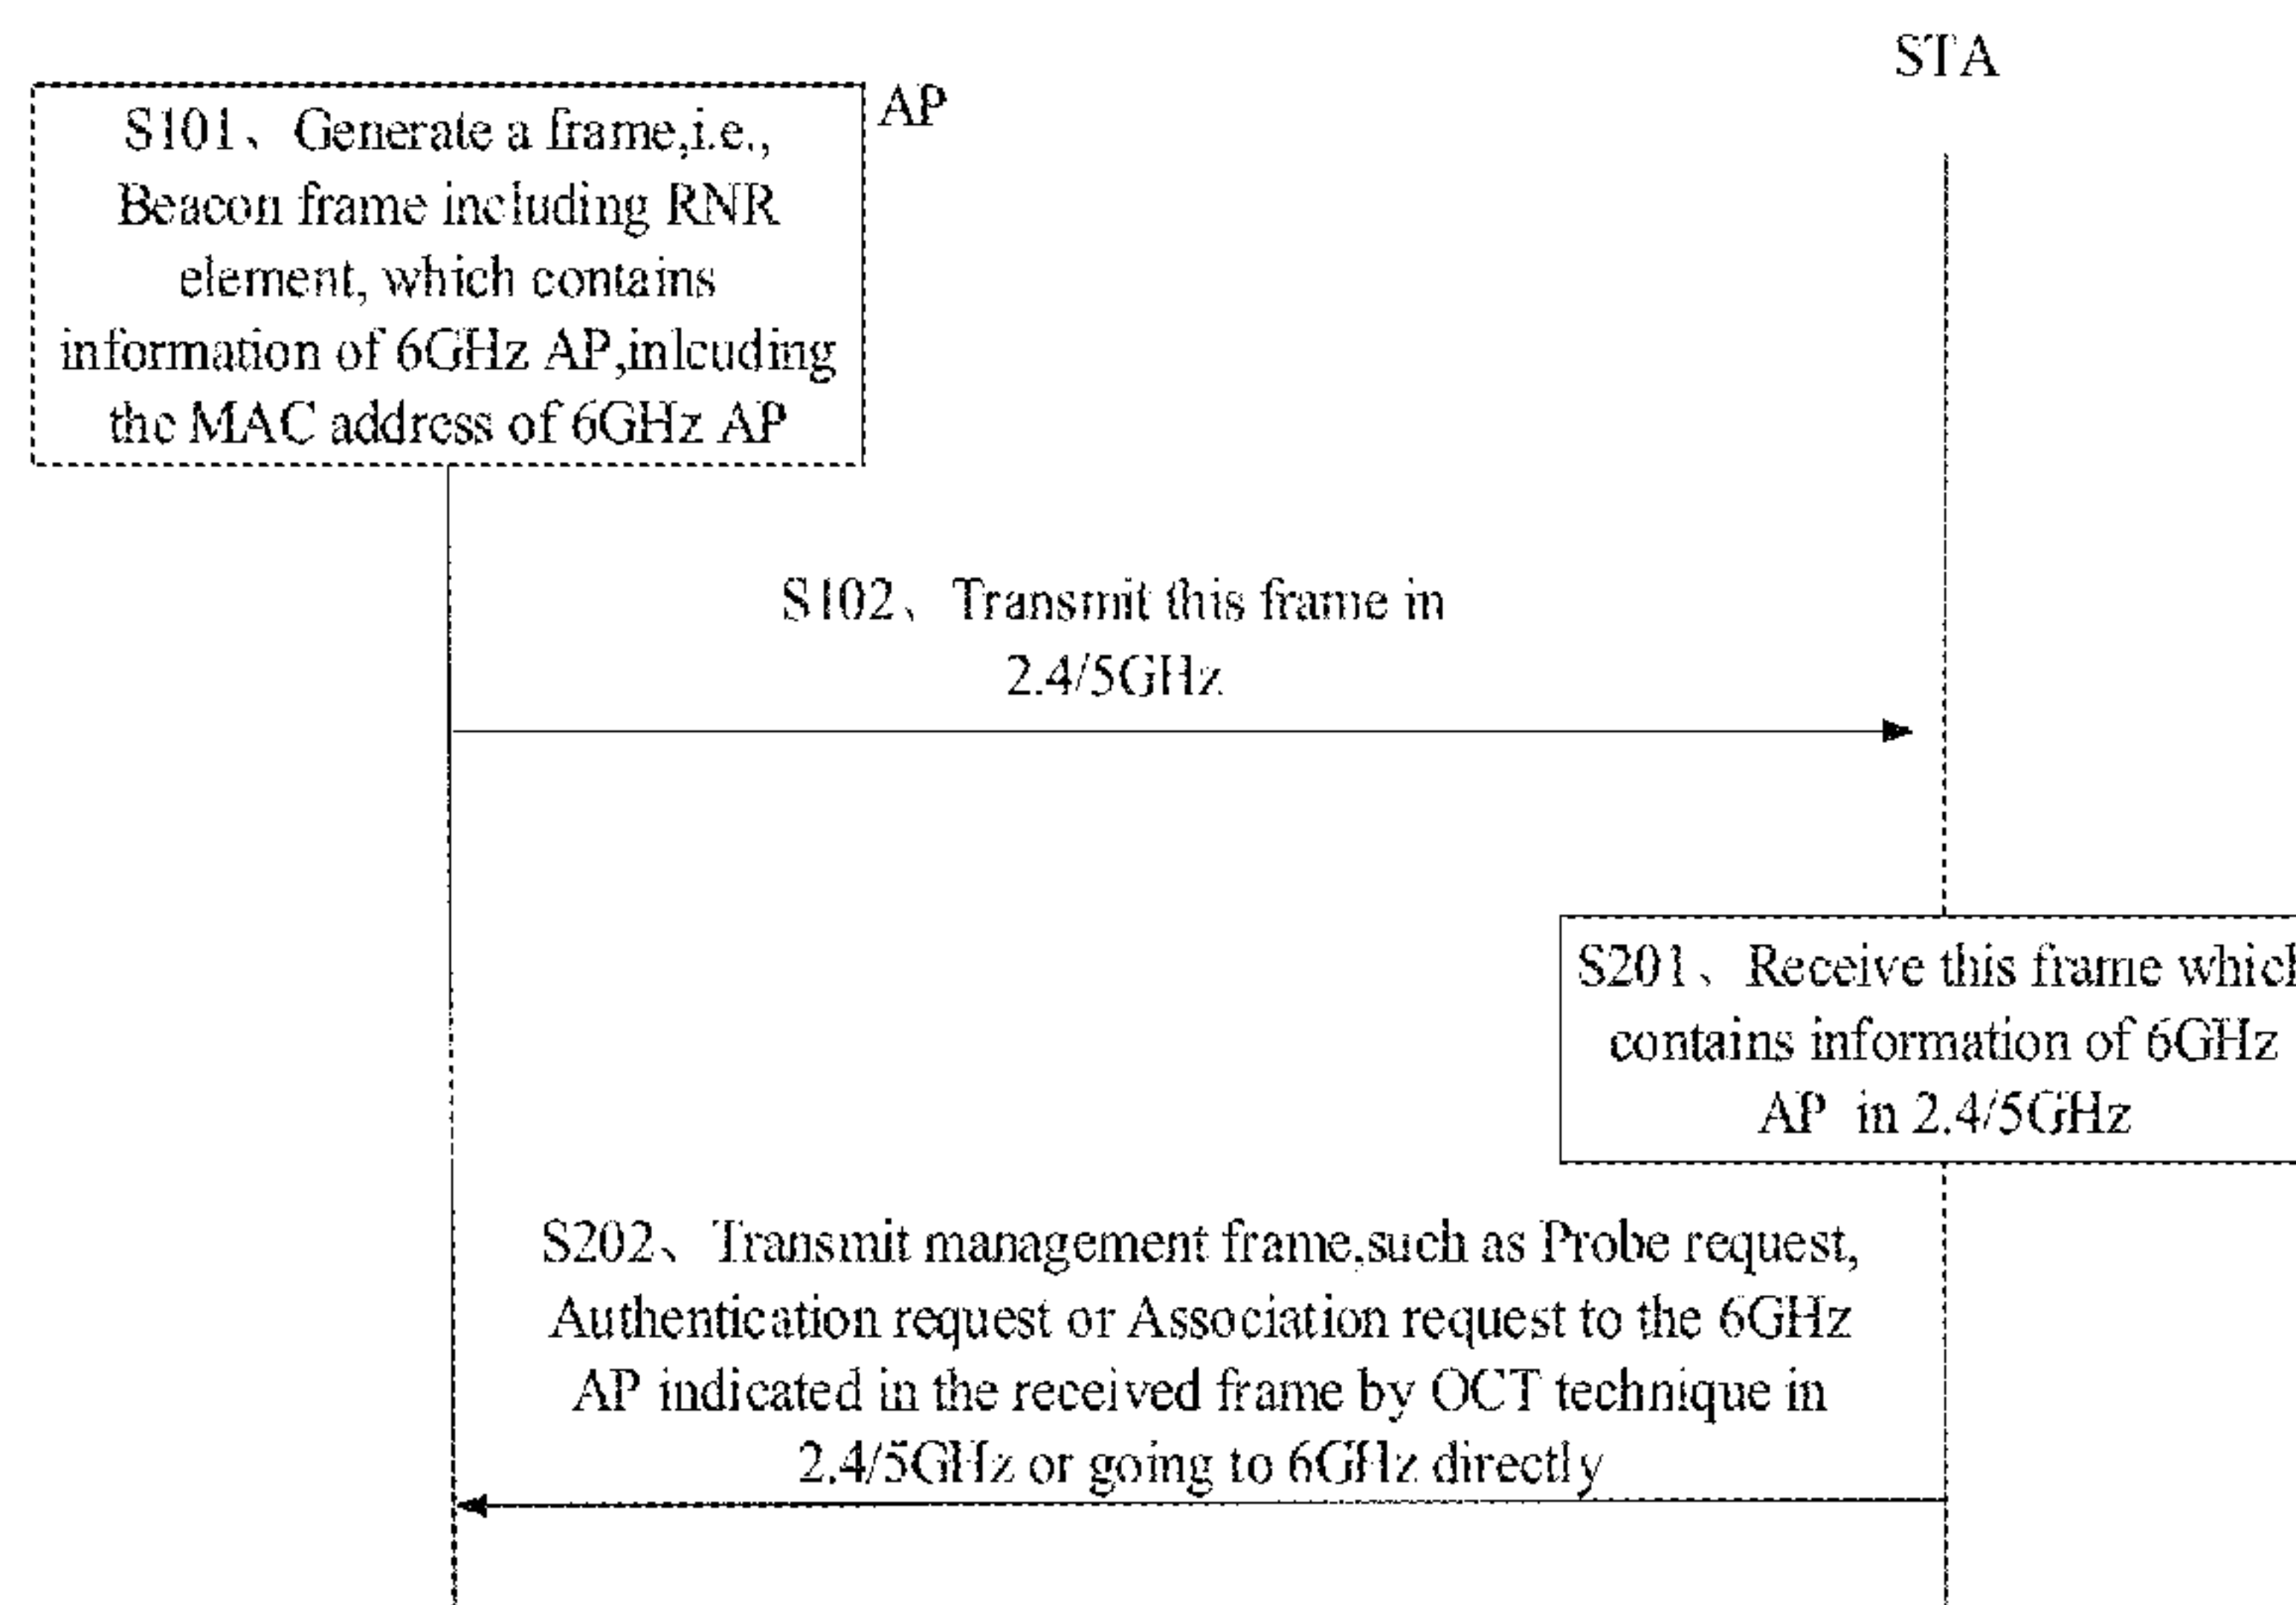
STA

AP

S101、Generate a frame,i.e., Beacon frame including RNR element, which contains information of 6GHz AP,inlcuding the MAC address of 6GHz AP

S102、Transmit this frame in 2.4/5GHz

S201、Receive this frame whic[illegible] contains information of 6GHz AP in 2.4/5GHz

S202、Transmit management frame,such as Probe request, Authentication request or Association request to the 6GHz AP indicated in the received frame by OCT technique in 2.4/5GHz or going to 6GHz directly